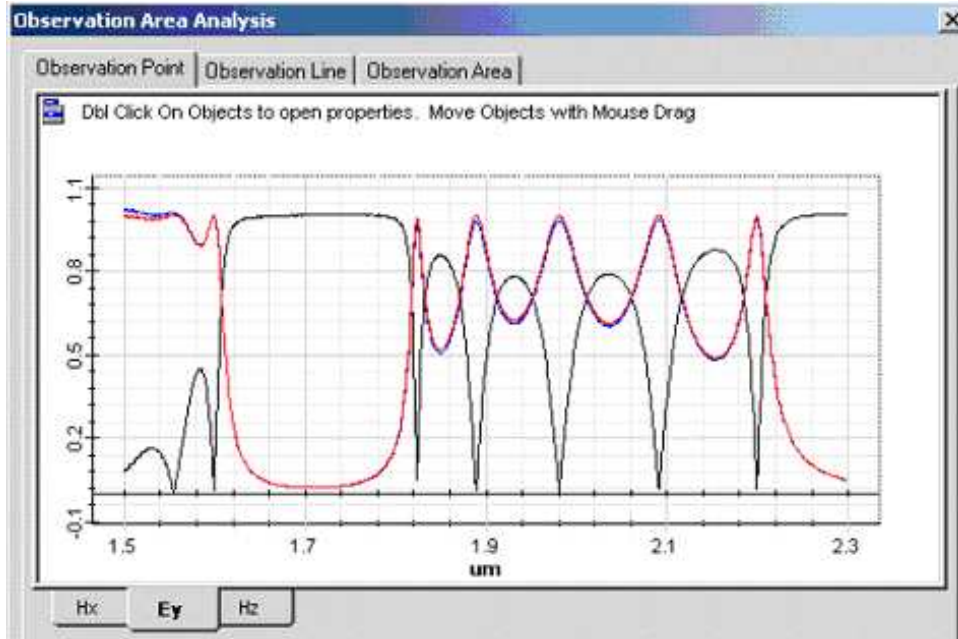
Observation Area Analysis

×

Observation Point | Observation Line | Observation Area

Dbl Click On Objects to open properties. Move Objects with Mouse Drag

1.1
0.8
0.5
0.2
-0.1

1.5
1.7
1.9
2.1
2.3
um

Hx
Ey
Hz